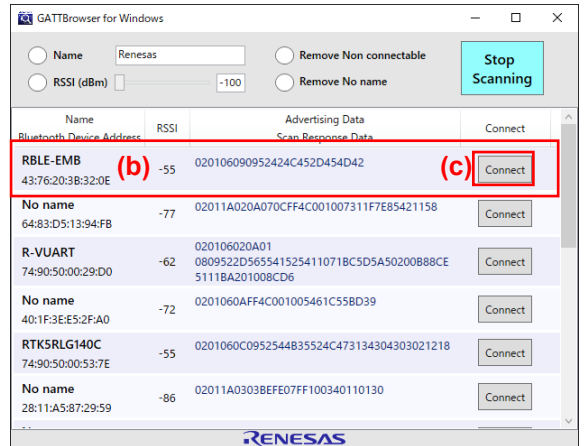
GATTBrowser for Windows

Name Renesas
RSSI (dBm) -100
Remove Non connectable
Remove No name
Stop Scanning

| Name Bluetooth Device Address | RSSI | Advertising Data Scan Response Data | Connect |
|---|---|---|---|
| RBLE-EMB 43:76:20:3B:32:0E | -55 | 020106090952424C452D454D42 | Connect |
| No name 64:83:D5:13:94:FB | -77 | 02011A020A070CFF4C001007311F7E85421158 | Connect |
| R-VUART 74:90:50:00:29:D0 | -62 | 020106020A01 0809522D565541525411071BC5D5A50200B88CE5111BA201008CD6 | Connect |
| No name 40:1F:3E:E5:2F:A0 | -72 | 0201060AFF4C001005461C55BD39 | Connect |
| RTK5RLG140C 74:90:50:00:53:7E | -55 | 0201060C0952544B35524C473134304303021278 | Connect |
| No name 28:11:A5:87:29:59 | -86 | 02011A0303BEFE07FF100340110130 | Connect |

(b)
(c)

RENESAS